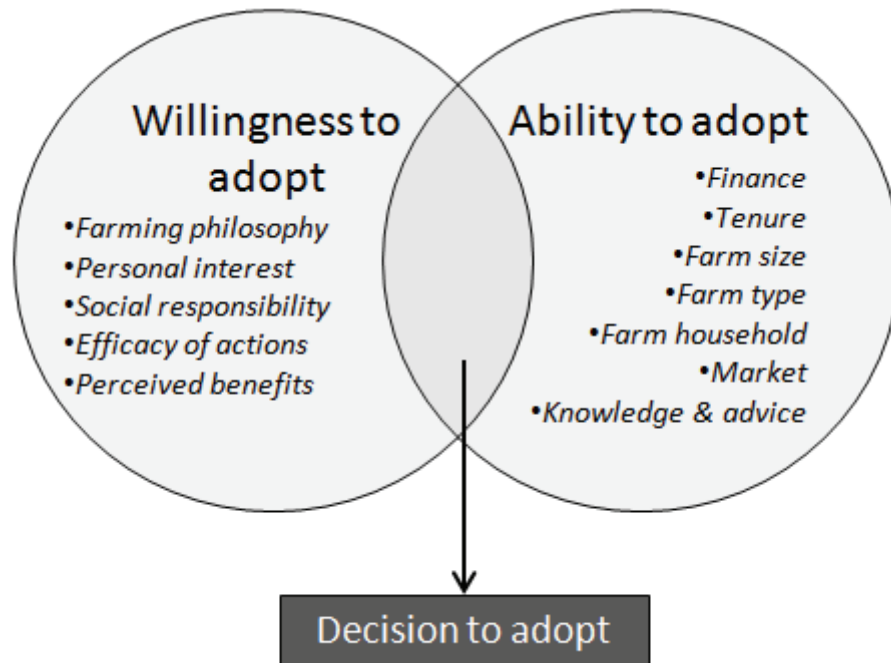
Willingness to adopt

•Farming philosophy
•Personal interest
•Social responsibility
•Efficacy of actions
•Perceived benefits

Ability to adopt

•Finance
•Tenure
•Farm size
•Farm type
•Farm household
•Market
•Knowledge & advice

Decision to adopt